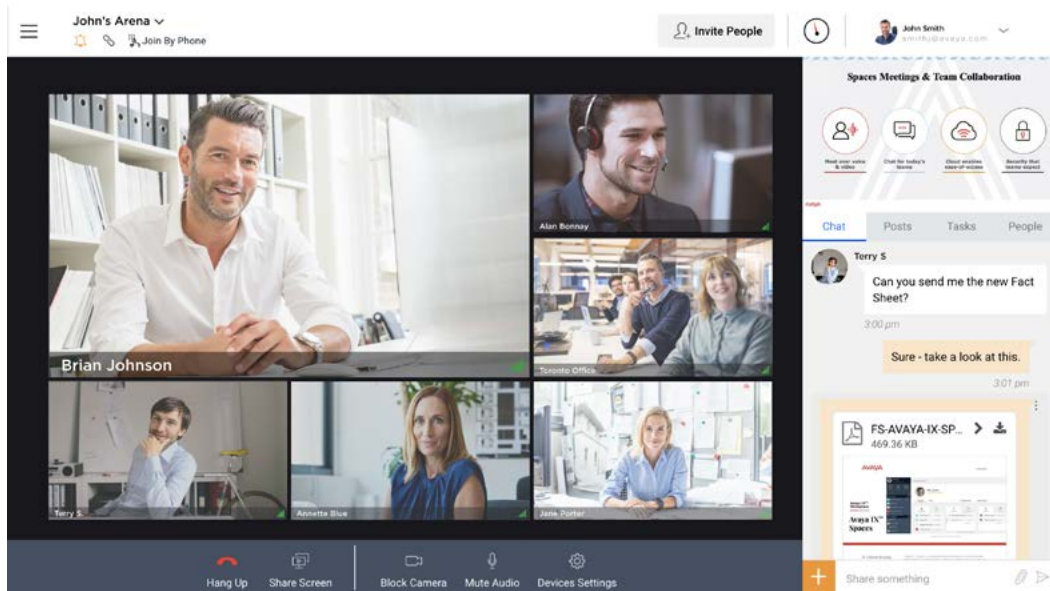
John's Arena
Join By Phone
Invite People
John Smith
smith@avaya.com

Brian Johnson
Alan Bonnay
Toronto Office
Terry S
Annette Blue
Jane Porter

Hang Up
Share Screen
Block Camera
Mute Audio
Devices Settings

Spaces Meetings & Team Collaboration
Meet over voice & video
Chat for today's teams
Cloud enables ease-of-access
Security that teams expect

Chat
Posts
Tasks
People

Terry S
Can you send me the new Fact Sheet?
3:00 pm
Sure - take a look at this.
3:01 pm
FS-AVAYA-IX-SP...
469.36 KB
AVAYA
Avaya IX™ Spaces

Share something